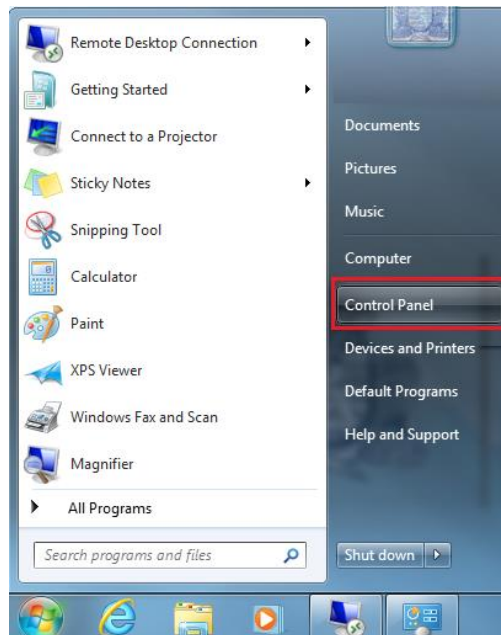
Remote Desktop Connection
Getting Started
Connect to a Projector
Sticky Notes
Snipping Tool
Calculator
Paint
XPS Viewer
Windows Fax and Scan
Magnifier
All Programs

Documents
Pictures
Music
Computer
Control Panel
Devices and Printers
Default Programs
Help and Support

Search programs and files
Shut down